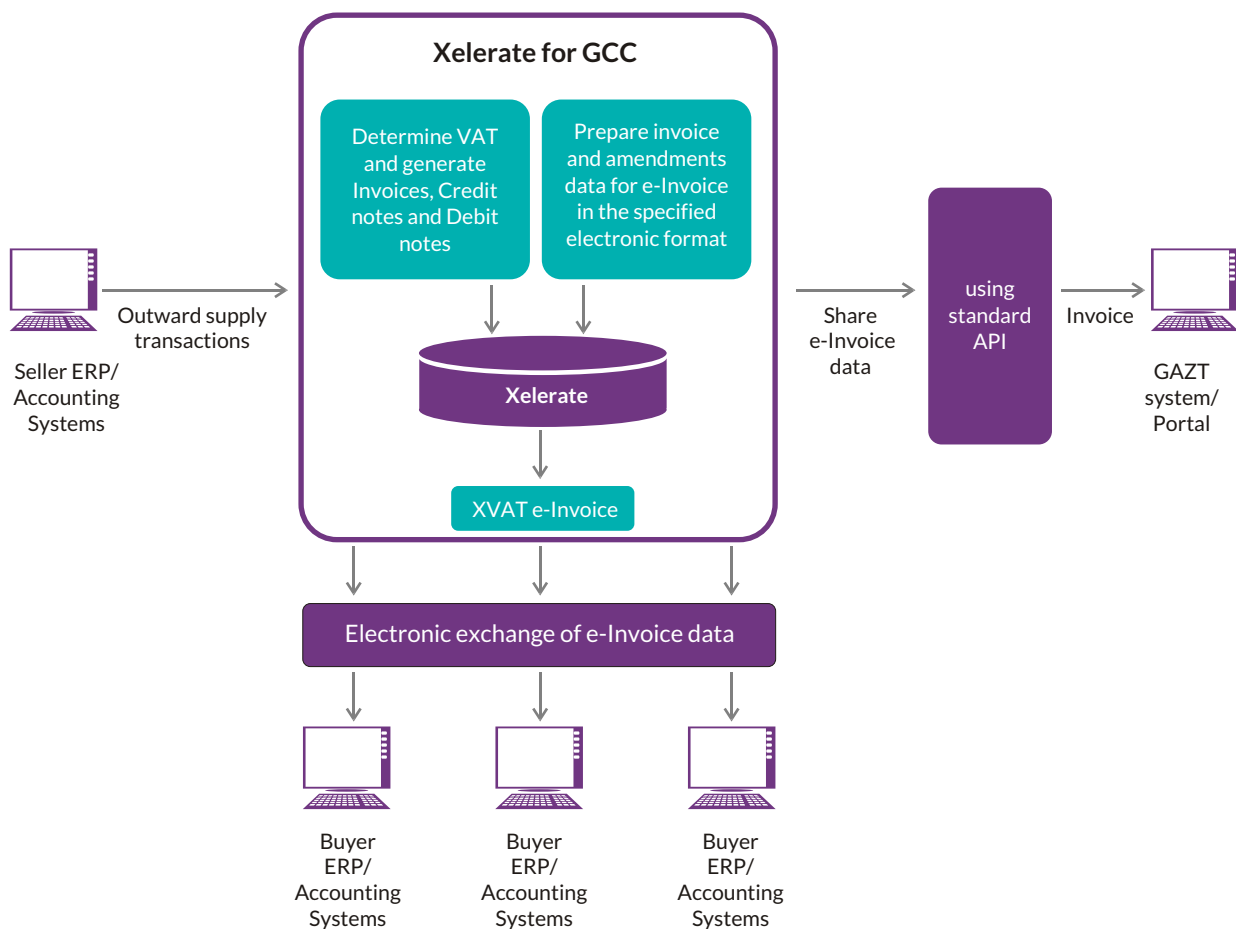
Xelerate for GCC

Determine VAT and generate Invoices, Credit notes and Debit notes

Prepare invoice and amendments data for e-Invoice in the specified electronic format

Seller ERP/ Accounting Systems

Outward supply transactions

Xelerate

XVAT e-Invoice

Share e-Invoice data

using standard API

Invoice

GAZT system/ Portal

Electronic exchange of e-Invoice data

Buyer ERP/ Accounting Systems

Buyer ERP/ Accounting Systems

Buyer ERP/ Accounting Systems